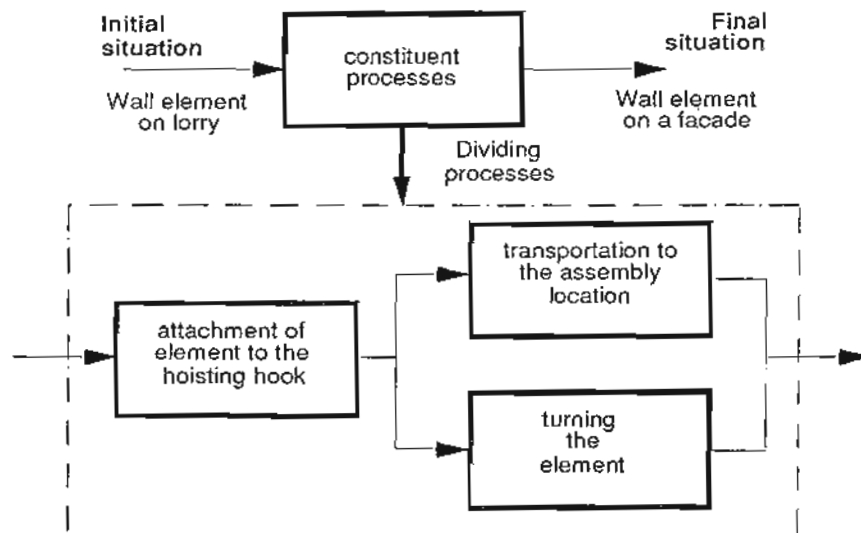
Initial situation

Wall element on lorry

constituent processes

Final situation

Wall element on a facade

Dividing processes

attachment of element to the hoisting hook

transportation to the assembly location

turning the element